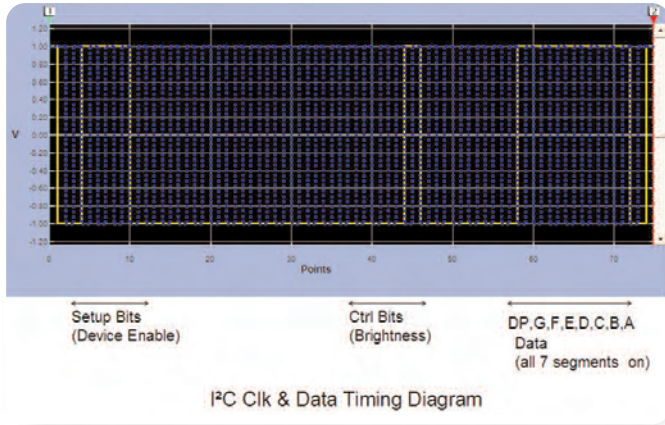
1
2
1.20
1.00
0.80
0.60
0.40
0.20
0.00
-0.20
-0.40
-0.60
-0.80
-1.00
-1.20
V
0
10
20
30
40
50
60
70
Points

Setup Bits
(Device Enable)

Ctrl Bits
(Brightness)

DP,G,F,E,D,C,B,A
Data
(all 7 segments on)

I²C Clk & Data Timing Diagram